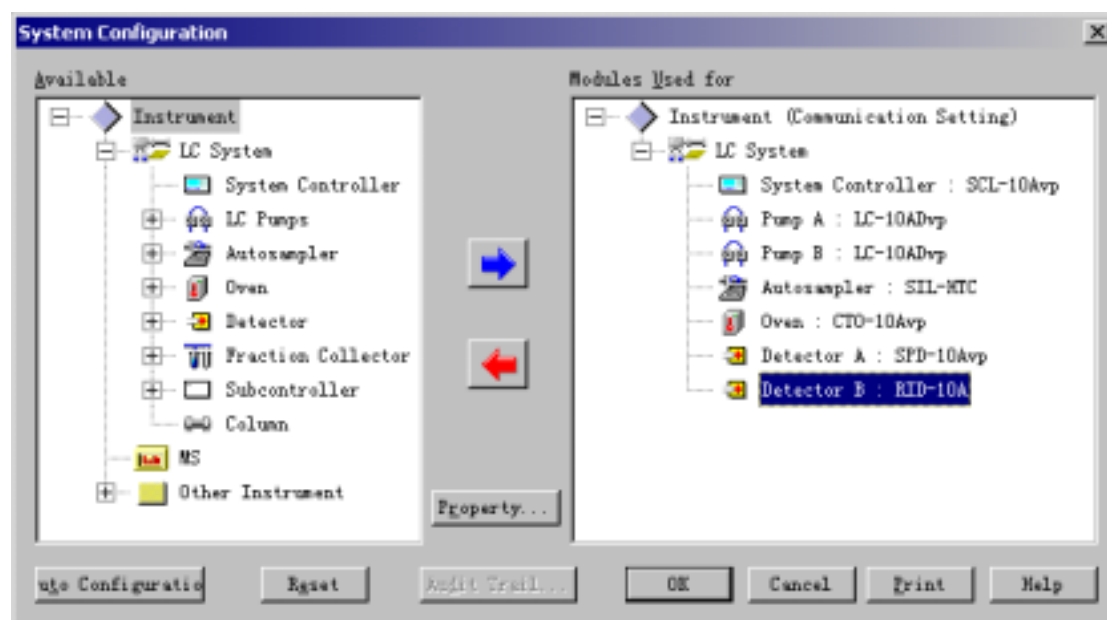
System Configuration

Available

Instrument
LC System
System Controller
LC Pumps
Autosampler
Oven
Detector
Fraction Collector
Subcontroller
Column
MS
Other Instrument

Modules Used for

Instrument (Communication Setting)
LC System
System Controller : SCL-10Avp
Pump A : LC-10ADvp
Pump B : LC-10ADvp
Autosampler : SIL-HTC
Oven : CTO-10Avp
Detector A : SPD-10Avp
Detector B : RID-10A

Property...

uto Configuratio
Reset
Audit Trail...
OK
Cancel
Print
Help